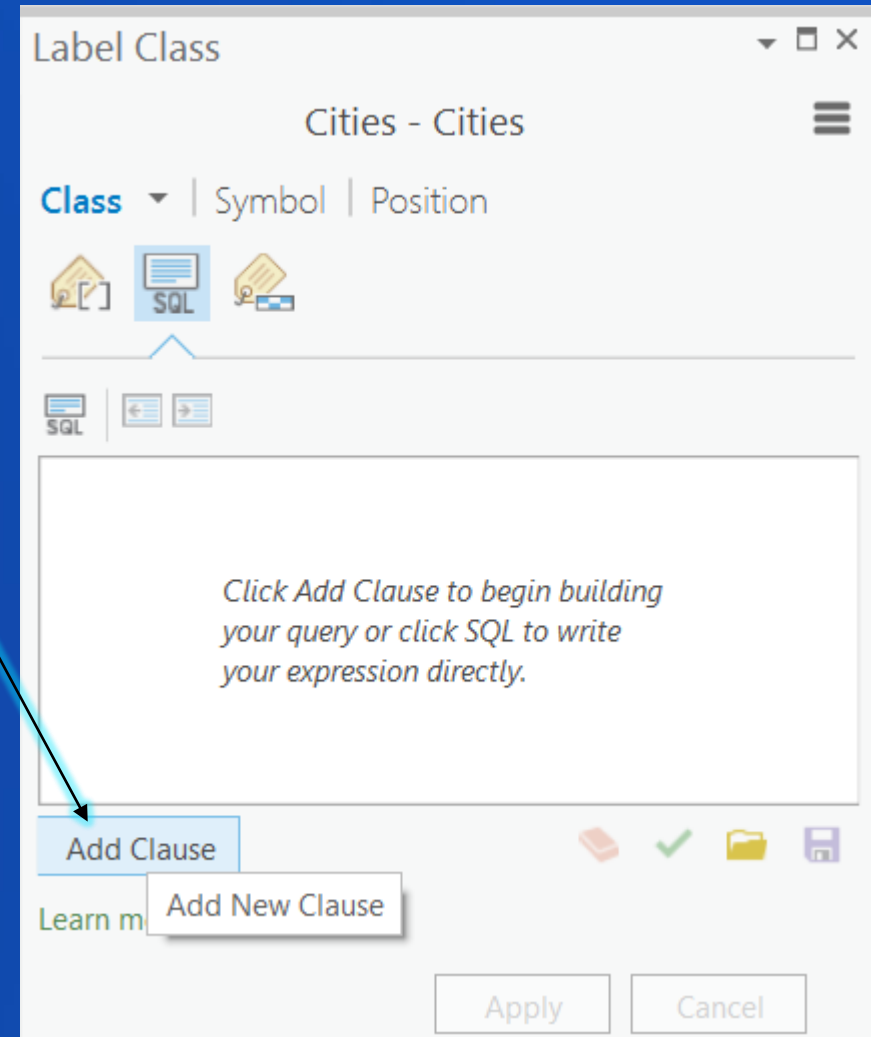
Label Class

Cities - Cities

Class | Symbol | Position

SQL

SQL

Click Add Clause to begin building your query or click SQL to write your expression directly.

Add Clause

Add New Clause

Learn m

Apply

Cancel